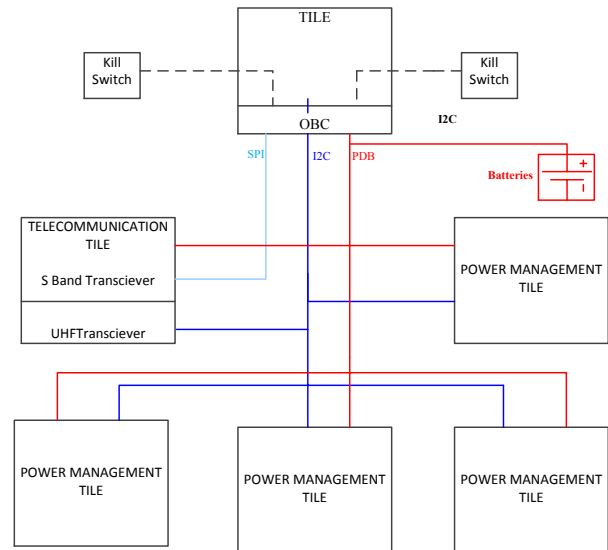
TILE

Kill Switch

Kill Switch

OBC

I2C

SPI

I2C

PDB

Batteries

+

TELECOMMUNICATION TILE

S Band Transciever

UHFTransciever

POWER MANAGEMENT TILE

POWER MANAGEMENT TILE

POWER MANAGEMENT TILE

POWER MANAGEMENT TILE